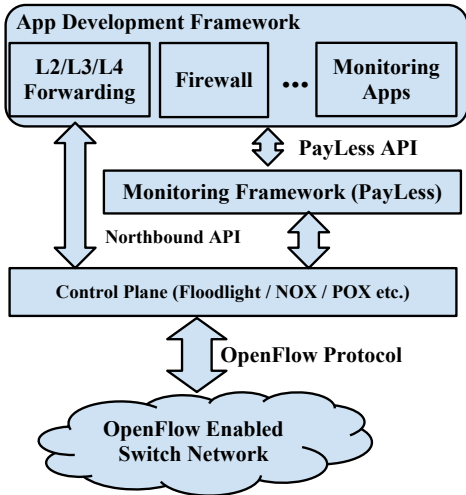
App Development Framework

L2/L3/L4 Forwarding

Firewall

•••

Monitoring Apps

PayLess API

Monitoring Framework (PayLess)

Northbound API

Control Plane (Floodlight / NOX / POX etc.)

OpenFlow Protocol

OpenFlow Enabled Switch Network